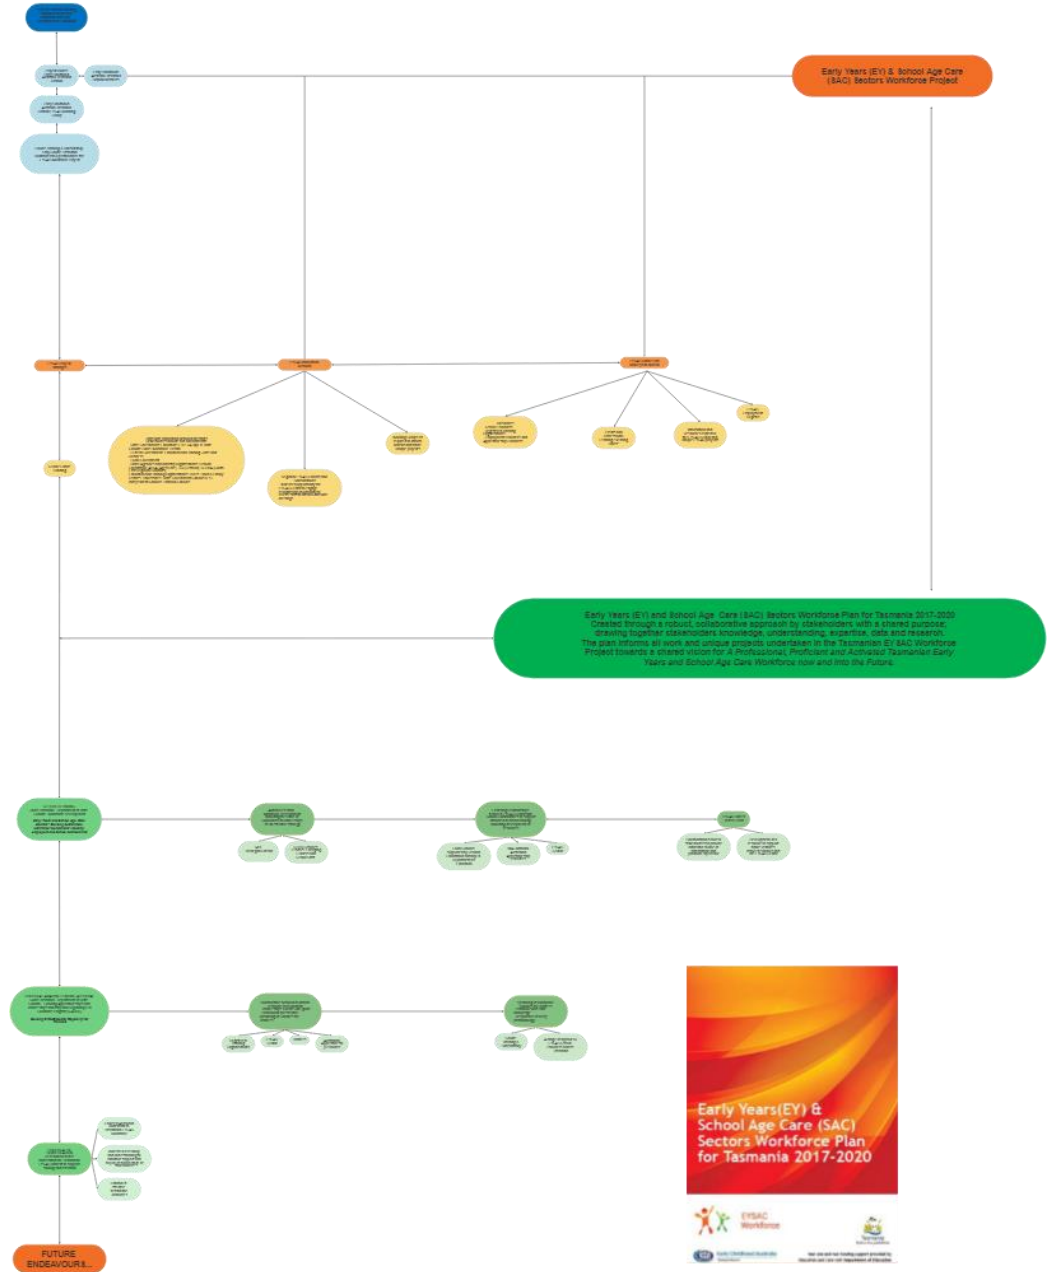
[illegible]

Early Years (EY) & School Age Care (SAC) Sectors Workforce Project

Early Years (EY) and School Age Care (SAC) Sectors Workforce Plan for Tasmania 2017-2020
Created through a robust, collaborative approach by stakeholders with a shared purpose, drawing together stakeholders knowledge, understanding, expertise, data and research. The plan informs all work and unique projects undertaken in the Tasmanian EY SAC Workforce Project towards a shared vision for *A Professional, Proficient and Activated Tasmanian Early Years and School Age Care Workforce now and into the Future.*

Early Years(EY) & School Age Care (SAC) Sectors Workforce Plan for Tasmania 2017-2020

EYSAC Workforce

Tasmania

Early Childhood Australia

FUTURE ENDEAVOURS...